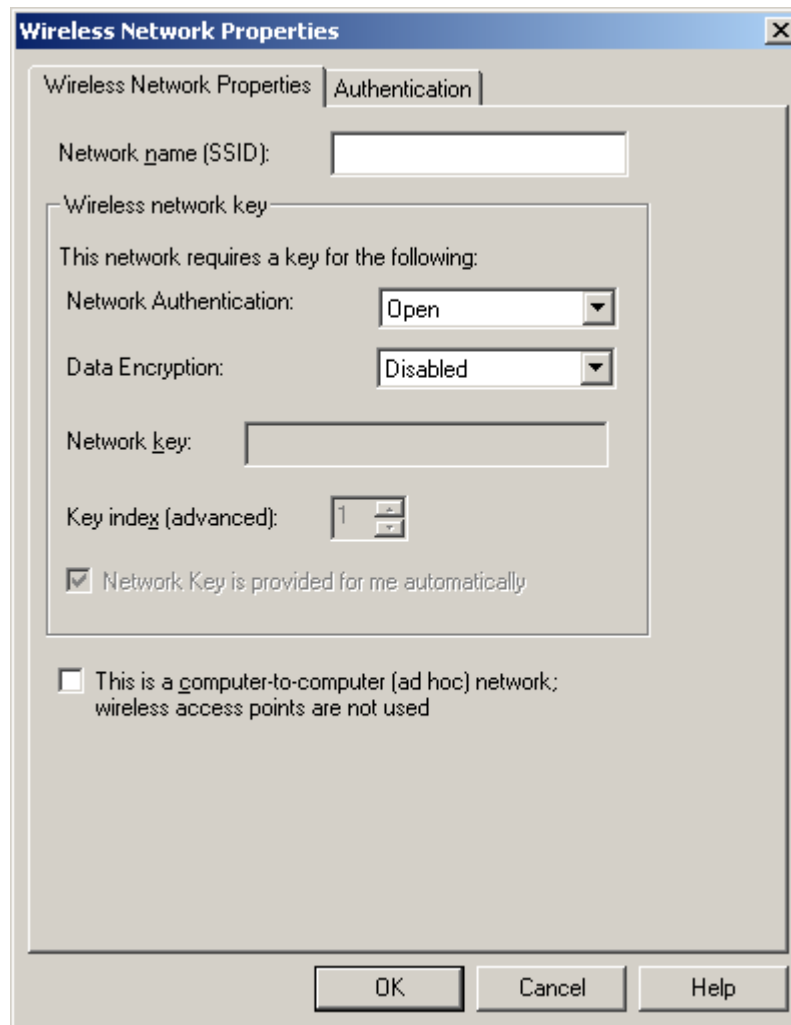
Wireless Network Properties

Wireless Network Properties | Authentication

Network name (SSID):

Wireless network key

This network requires a key for the following:

Network Authentication: Open

Data Encryption: Disabled

Network key:

Key index (advanced): 1

Network Key is provided for me automatically

This is a computer-to-computer (ad hoc) network; wireless access points are not used

OK Cancel Help